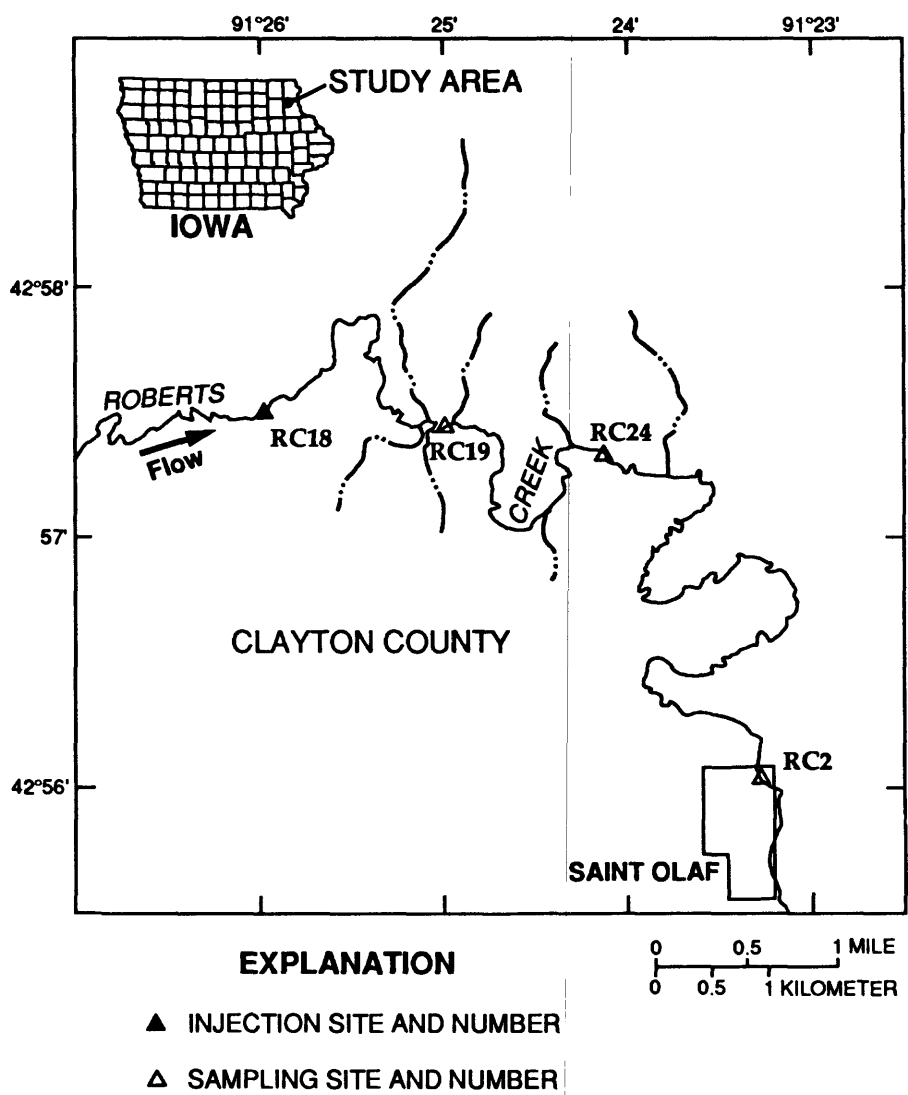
91°26'
25'
24'
91°23'

STUDY AREA
IOWA

42°58'
57'
42°56'

ROBERTS
Flow
RC18
RC19
CREEK
RC24
CLAYTON COUNTY
RC2
SAINT OLAF

EXPLANATION
▲ INJECTION SITE AND NUMBER
△ SAMPLING SITE AND NUMBER

0 0.5 1 MILE
0 0.5 1 KILOMETER